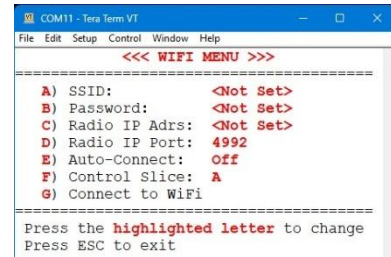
COM11 - Tera Term VT

File Edit Setup Control Window Help

<<< WIFI MENU >>>

==========================================

A) SSID: <Not Set>
B) Password: <Not Set>
C) Radio IP Adrs: <Not Set>
D) Radio IP Port: 4992
E) Auto-Connect: Off
F) Control Slice: A
G) Connect to WiFi

==========================================

Press the highlighted letter to change
Press ESC to exit